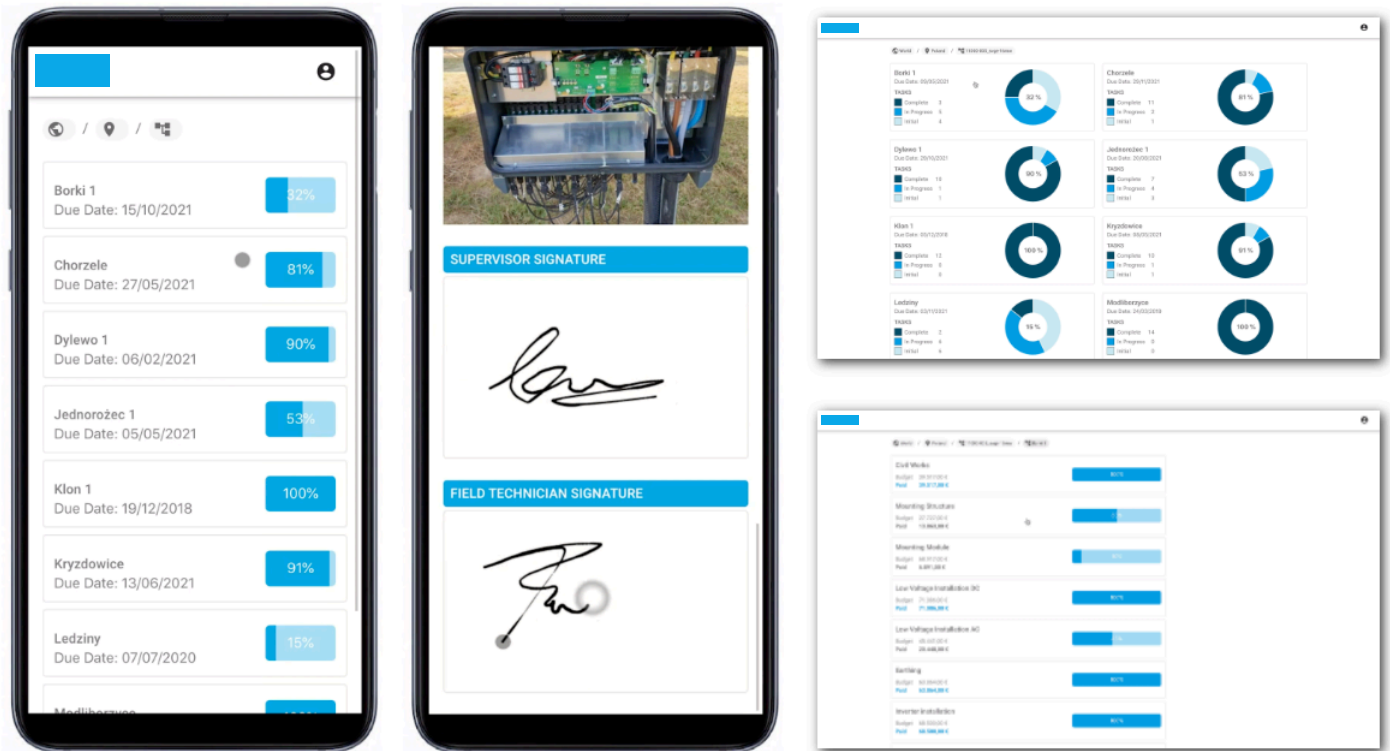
Borki 1
Due Date: 15/10/2021
32%

Chorzele
Due Date: 27/05/2021
81%

Dylewo 1
Due Date: 06/02/2021
90%

Jednorożec 1
Due Date: 05/05/2021
53%

Klon 1
Due Date: 19/12/2018
100%

Kryzdowice
Due Date: 13/06/2021
91%

Ledziny
Due Date: 07/07/2020
15%

Modliborzyce

SUPERVISOR SIGNATURE

FIELD TECHNICIAN SIGNATURE

World / Poland / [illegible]

Borki 1
Due Date: 05/02/2021
TASKS
Complete 3
In Progress 5
Initial 4
32 %

Chorzele
Due Date: 20/11/2021
TASKS
Complete 11
In Progress 3
Initial 3
81 %

Dylewo 1
Due Date: 29/10/2021
TASKS
Complete 10
In Progress 1
Initial 1
90 %

Jednorożec 1
Due Date: 20/08/2021
TASKS
Complete 7
In Progress 4
Initial 3
53 %

Klon 1
Due Date: 03/12/2018
TASKS
Complete 12
In Progress 0
Initial 0
100 %

Kryzdowice
Due Date: 08/05/2021
TASKS
Complete 10
In Progress 1
Initial 1
91 %

Ledziny
Due Date: 03/11/2021
TASKS
Complete 2
In Progress 4
Initial 4
15 %

Modliborzyce
Due Date: 24/03/2019
TASKS
Complete 14
In Progress 0
Initial 0
100 %

World / Poland / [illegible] / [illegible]

Civil Works
Budget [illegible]
Paid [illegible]

Mounting Structure
Budget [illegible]
Paid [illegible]

Mounting Module
Budget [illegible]
Paid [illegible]

Low Voltage Installation DC
Budget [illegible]
Paid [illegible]

Low Voltage Installation AC
Budget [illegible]
Paid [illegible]

Earthing
Budget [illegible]
Paid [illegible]

Inverter Installation
Budget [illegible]
Paid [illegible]